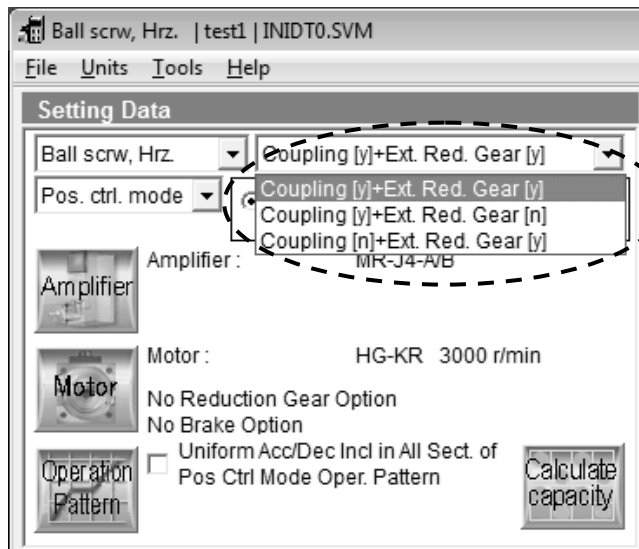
Ball scrw, Hrz. | test1 | INIDT0.SVM

File Units Tools Help

Setting Data

Ball scrw, Hrz.

Coupling [y]+Ext. Red. Gear [y]

Pos. ctrl. mode

Coupling [y]+Ext. Red. Gear [y]
Coupling [y]+Ext. Red. Gear [n]
Coupling [n]+Ext. Red. Gear [y]

Amplifier

Amplifier : MR-J4-A/B

Motor

Motor : HG-KR 3000 r/min

No Reduction Gear Option
No Brake Option

Operation Pattern

Uniform Acc/Dec Incl in All Sect. of Pos Ctrl Mode Oper. Pattern

Calculate capacity